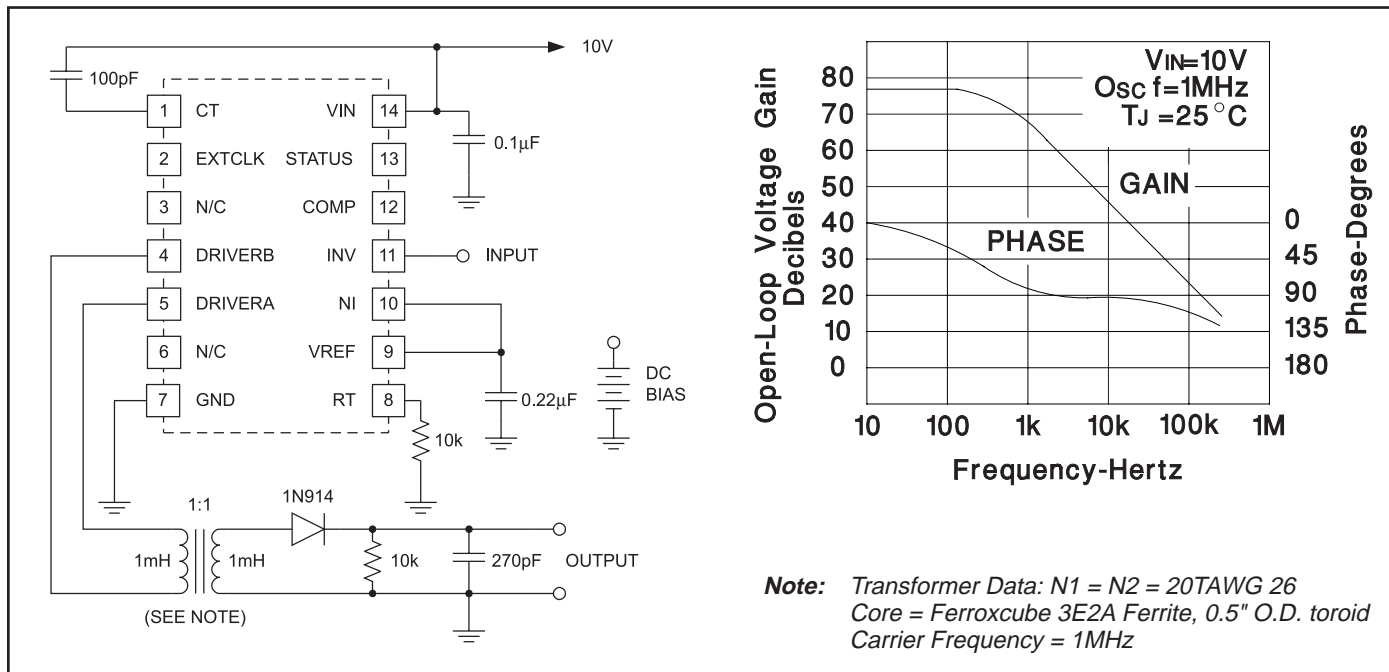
10V

100pF

1 CT
2 EXTCLK
3 N/C
4 DRIVERB
5 DRIVERA
6 N/C
7 GND

VIN 14
STATUS 13
COMP 12
INV 11
NI 10
VREF 9
RT 8

0.1μF

INPUT

DC BIAS

0.22μF

10k

1:1

1N914

1mH

1mH

10k

270pF

OUTPUT

(SEE NOTE)

VIN=10V
OSC f=1MHz
TJ =25°C

Open-Loop Voltage Gain Decibels

80
70
60
50
40
30
20
10
0

GAIN

PHASE

0
45
90
135
180

Phase-Degrees

10 100 1k 10k 100k 1M

Frequency-Hertz

**Note:** *Transformer Data: N1 = N2 = 20TAWG 26*
*Core = Ferroxcube 3E2A Ferrite, 0.5" O.D. toroid*
*Carrier Frequency = 1MHz*